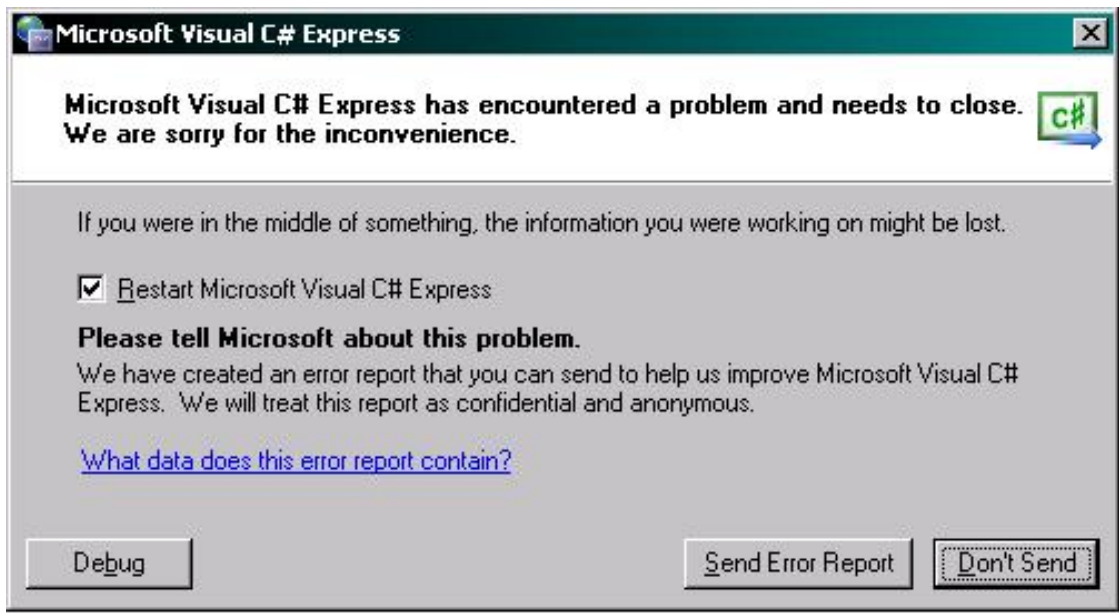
Microsoft Visual C# Express

Microsoft Visual C# Express has encountered a problem and needs to close. We are sorry for the inconvenience.

C#

If you were in the middle of something, the information you were working on might be lost.

Restart Microsoft Visual C# Express

Please tell Microsoft about this problem.

We have created an error report that you can send to help us improve Microsoft Visual C# Express. We will treat this report as confidential and anonymous.

What data does this error report contain?

Debug

Send Error Report

Don't Send